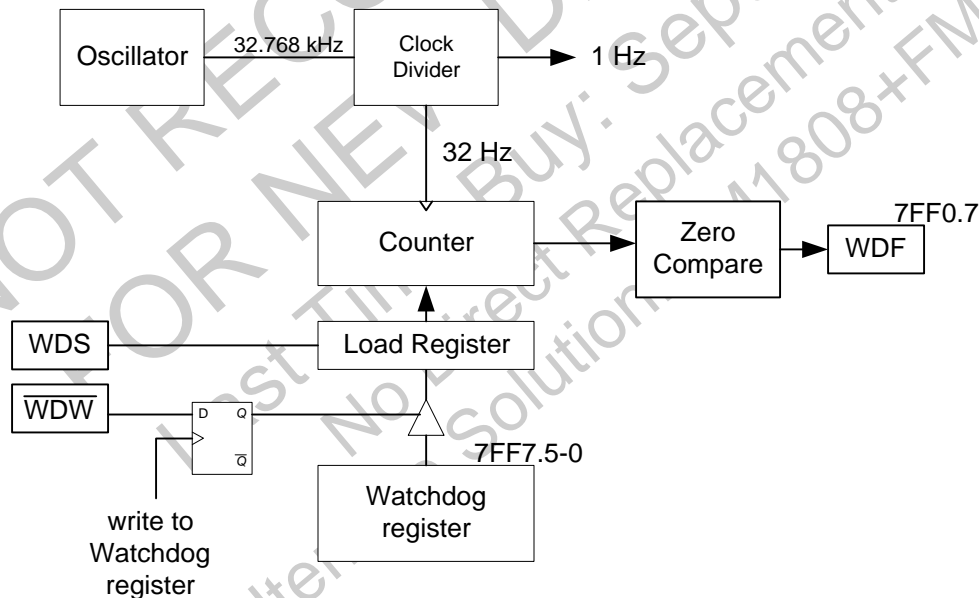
Oscillator
32.768 kHz
Clock Divider
1 Hz
32 Hz
Counter
Zero Compare
7FF0.7
WDF
WDS
Load Register
$\overline{WDW}$
D
Q
$\overline{Q}$
7FF7.5-0
write to Watchdog register
Watchdog register

NOT RECOMMENDED FOR NEW DESIGNS
Last Time Buy: September
No Direct Replacement
Alternate Solution: M1808+FM